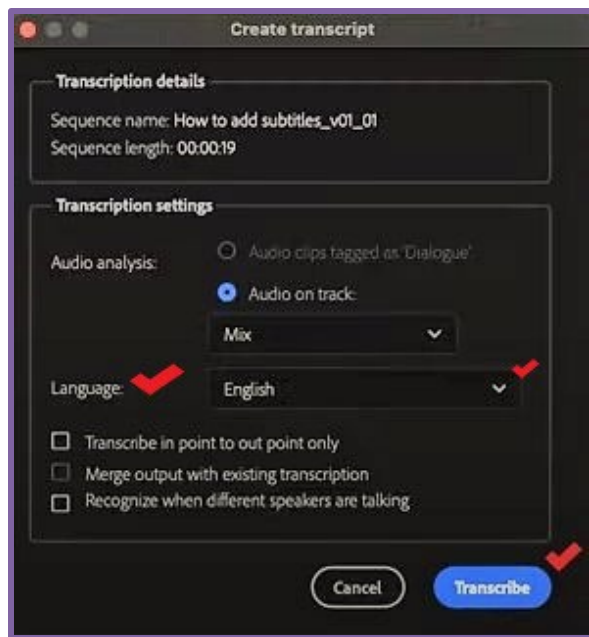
Create transcript

Transcription details

Sequence name: How to add subtitles_v01_01
Sequence length: 00:00:19

Transcription settings

Audio analysis:

Audio clips tagged as 'Dialogue'

Audio on track:

Mix

Language:

English

Transcribe in point to out point only

Merge output with existing transcription

Recognize when different speakers are talking

Cancel

Transcribe